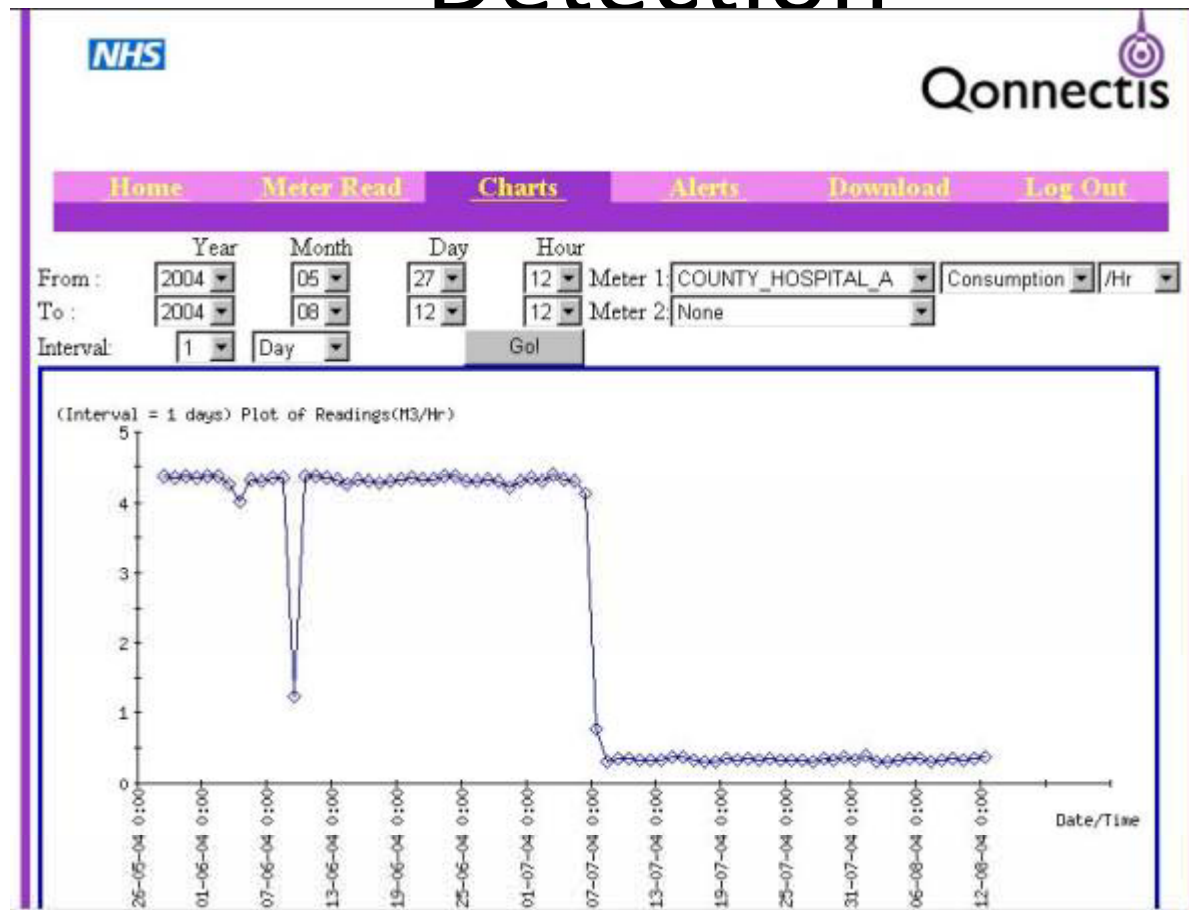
Detection

NHS

Qonnectis

Home Meter Read Charts Alerts Download Log Out

| | Year | Month | Day | Hour | | | |
|---|---|---|---|---|---|---|---|
| From : | 2004 | 05 | 27 | 12 | Meter 1: COUNTY_HOSPITAL_A | Consumption | /Hr |
| To : | 2004 | 08 | 12 | 12 | Meter 2: None | | |

Interval: 1 Day Go!

(Interval = 1 days) Plot of Readings(M3/Hr)

5
4
3
2
1
0

26-05-04 0:00
01-06-04 0:00
07-06-04 0:00
13-06-04 0:00
19-06-04 0:00
25-06-04 0:00
01-07-04 0:00
07-07-04 0:00
13-07-04 0:00
19-07-04 0:00
25-07-04 0:00
31-07-04 0:00
06-08-04 0:00
12-08-04 0:00

Date/Time